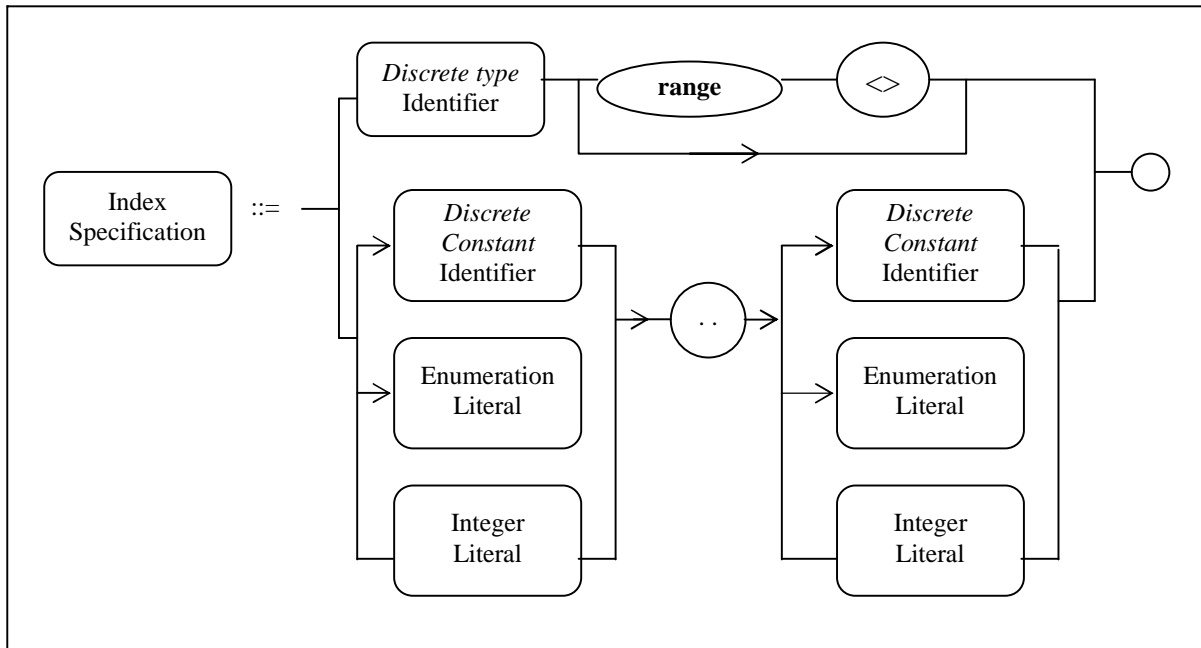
Index Specification

::=

*Discrete type* Identifier

**range**

<>

*Discrete Constant* Identifier

Enumeration Literal

Integer Literal

. .

*Discrete Constant* Identifier

Enumeration Literal

Integer Literal